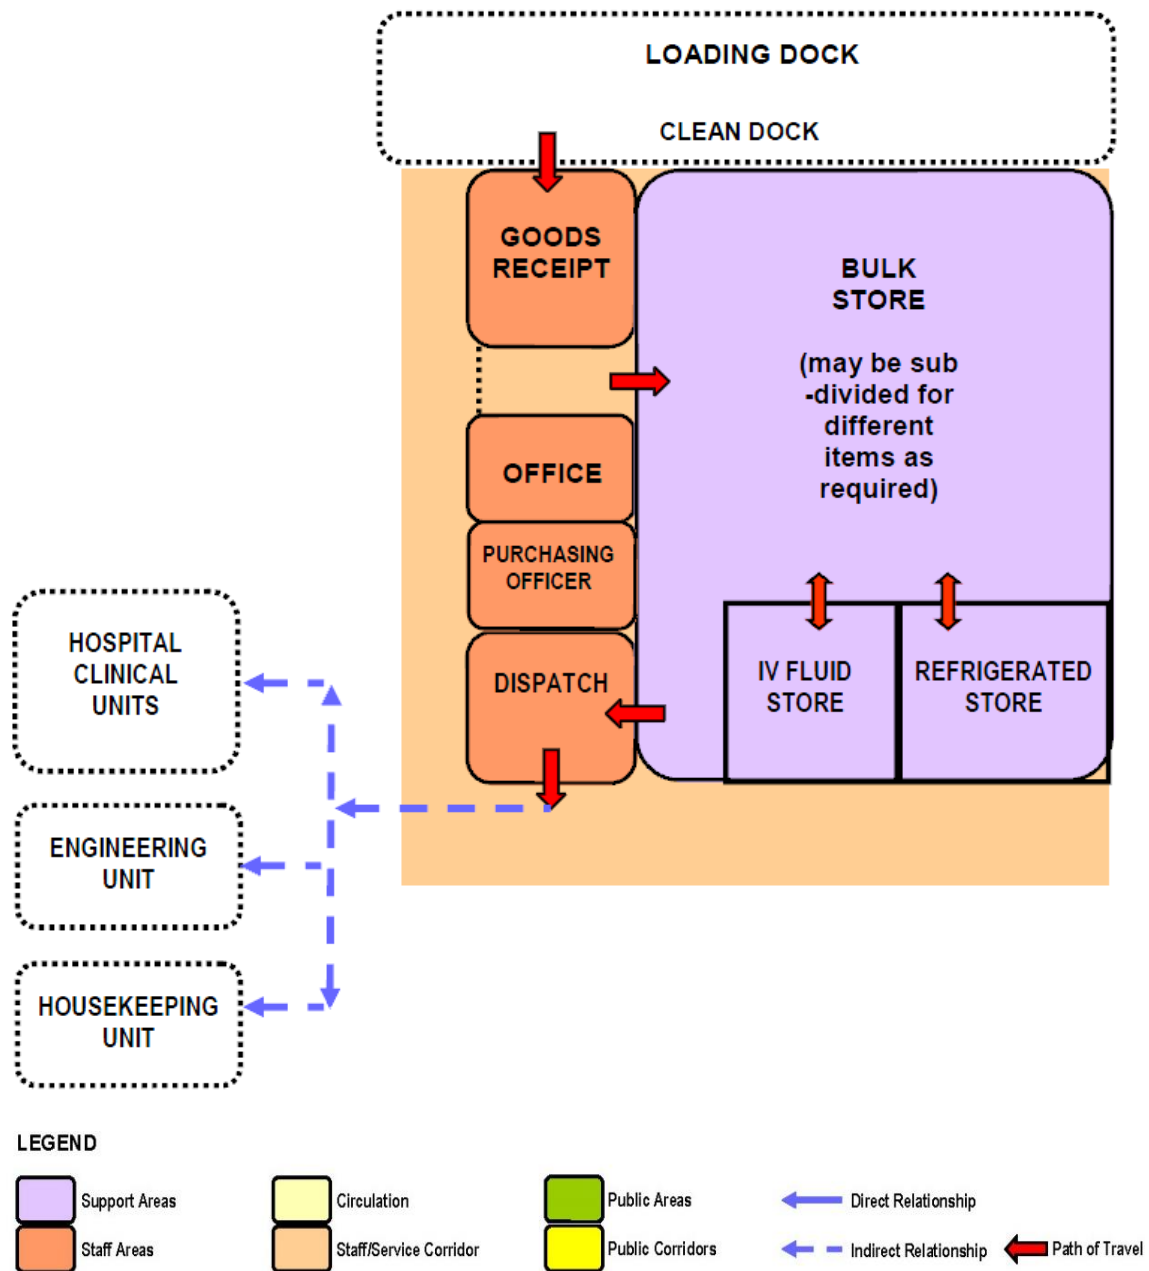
LOADING DOCK

CLEAN DOCK

GOODS RECEIPT

BULK STORE

(may be sub -divided for different items as required)

OFFICE

PURCHASING OFFICER

DISPATCH

IV FLUID STORE

REFRIGERATED STORE

HOSPITAL CLINICAL UNITS

ENGINEERING UNIT

HOUSEKEEPING UNIT

LEGEND

Support Areas

Staff Areas

Circulation

Staff/Service Corridor

Public Areas

Public Corridors

Direct Relationship

Indirect Relationship

Path of Travel